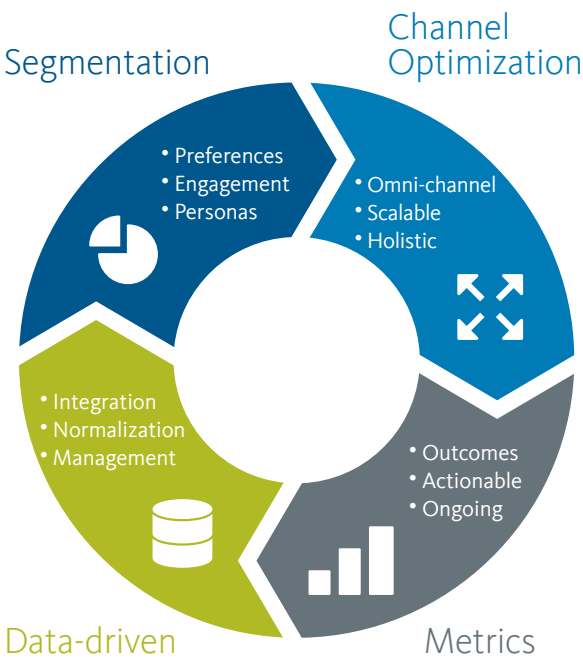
Segmentation

• Preferences
• Engagement
• Personas

Channel Optimization

• Omni-channel
• Scalable
• Holistic

• Integration
• Normalization
• Management

• Outcomes
• Actionable
• Ongoing

Data-driven

Metrics